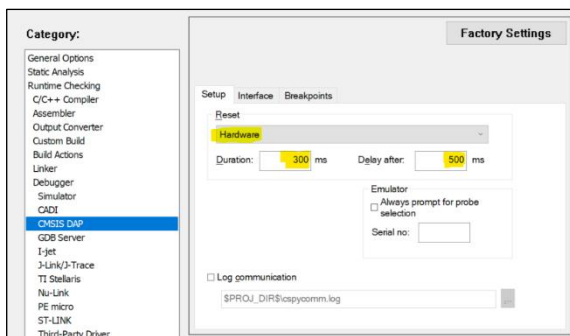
Category:

General Options
Static Analysis
Runtime Checking
C/C++ Compiler
Assembler
Output Converter
Custom Build
Build Actions
Linker
Debugger
Simulator
CADI
CMSIS DAP
GDB Server
I-jet
J-Link/J-Trace
TI Stellaris
Nu-Link
PE micro
ST-LINK
Third-Party Driver

Factory Settings

Setup Interface Breakpoints

Reset
Hardware
Duration: 300 ms Delay after: 500 ms

Emulator
☐ Always prompt for probe selection
Serial no:

☐ Log communication
$PROJ_DIR$\cspycomm.log
...